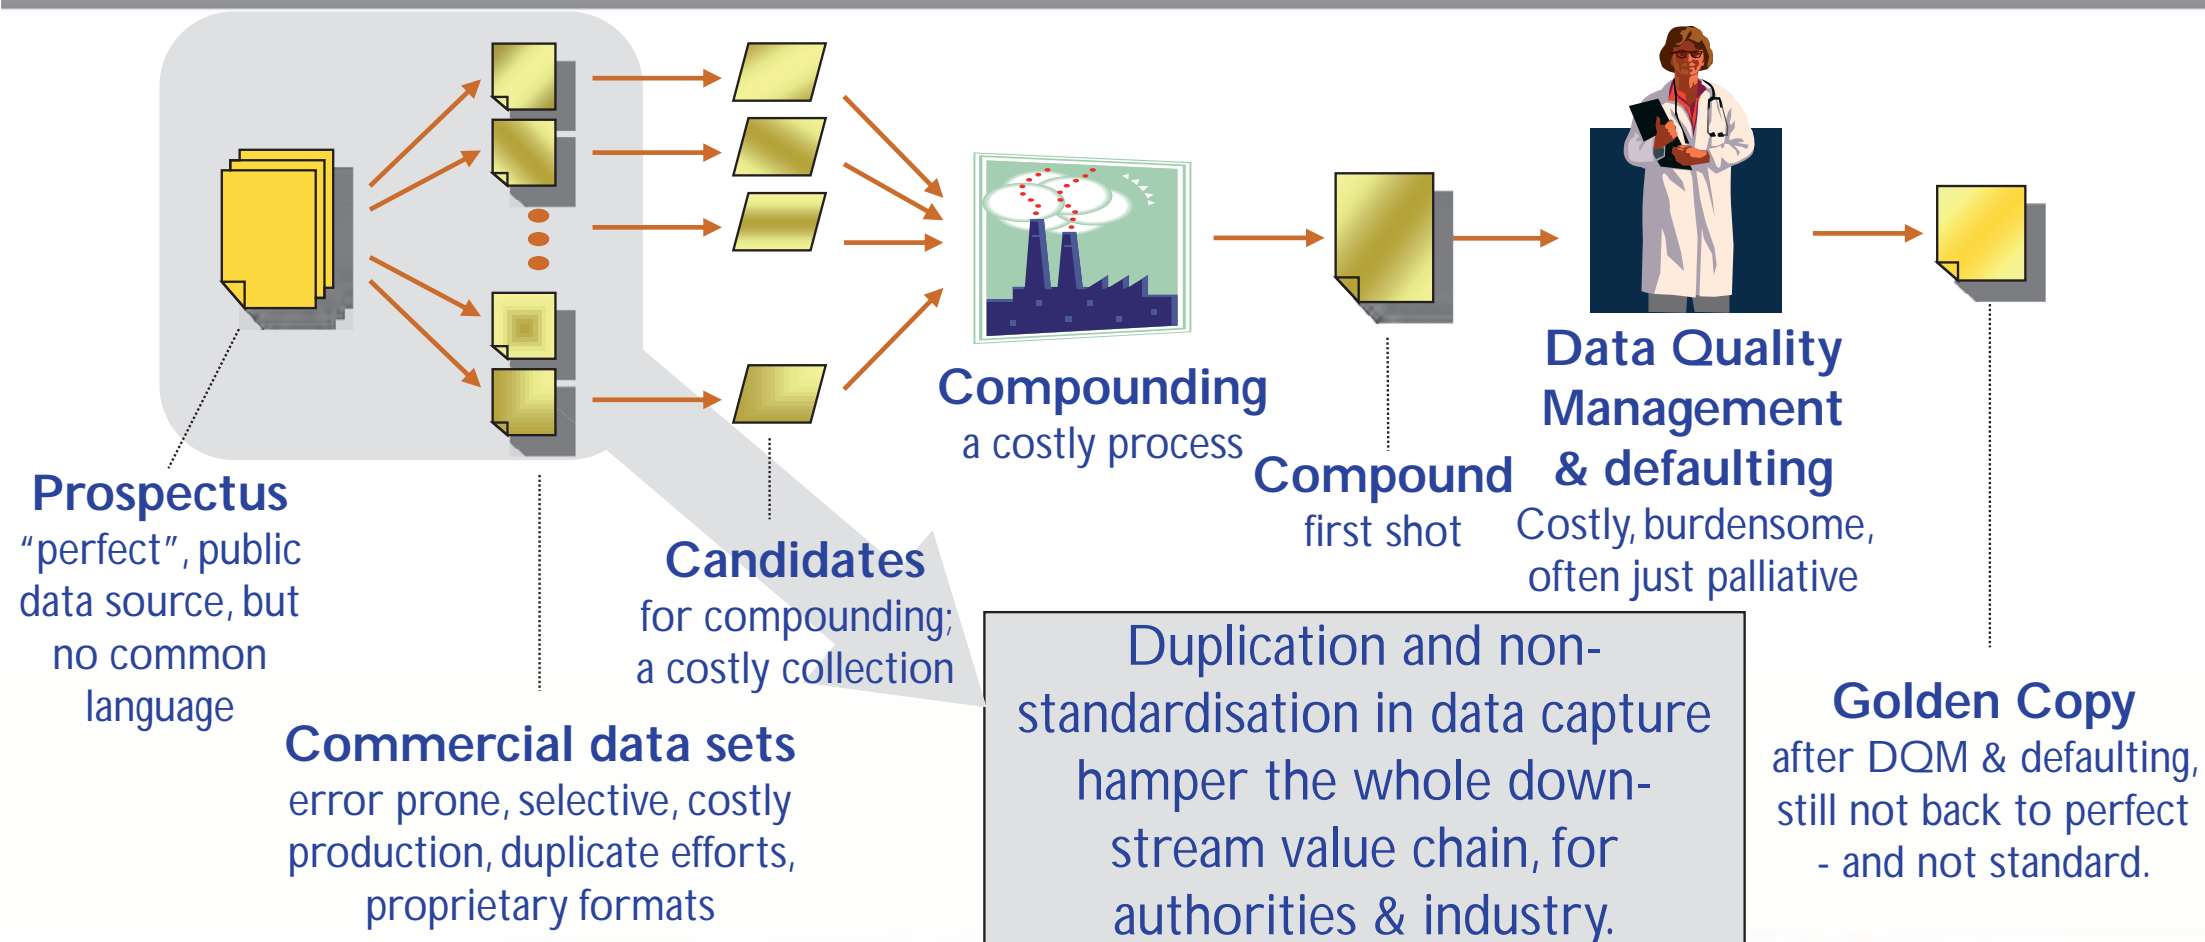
Prospectus
“perfect”, public data source, but no common language

Commercial data sets
error prone, selective, costly production, duplicate efforts, proprietary formats

Candidates
for compounding; a costly collection

Compounding
a costly process

Compound
first shot

Data Quality Management & defaulting
Costly, burdensome, often just palliative

Golden Copy
after DQM & defaulting, still not back to perfect - and not standard.

Duplication and non-standardisation in data capture hamper the whole down-stream value chain, for authorities & industry.